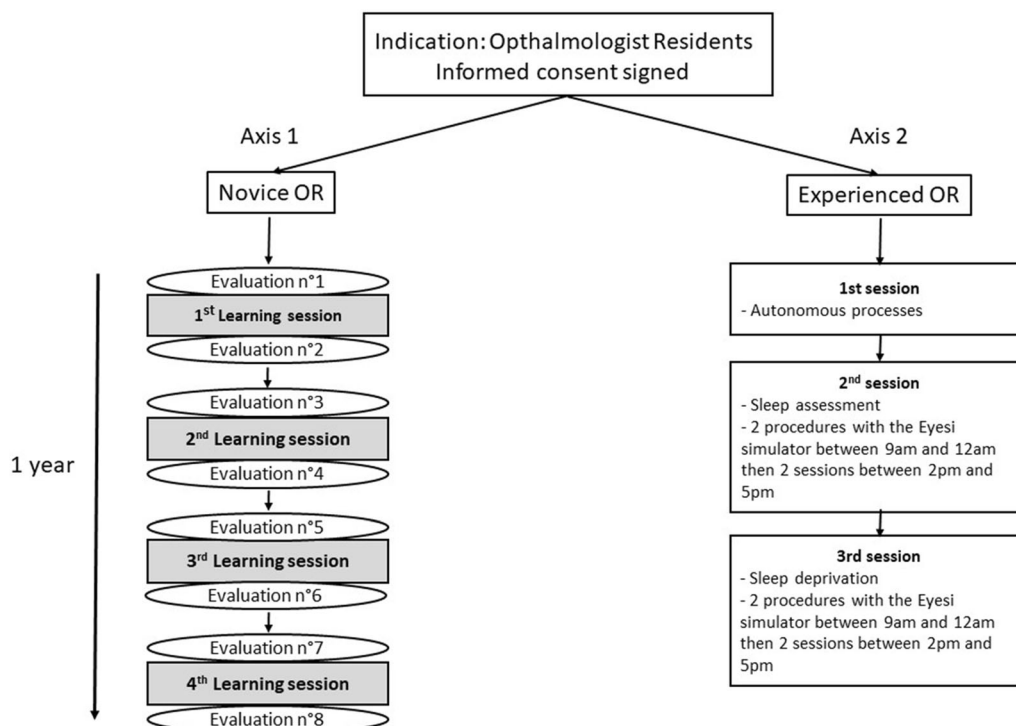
Indication: Opthalmologist Residents
Informed consent signed

Axis 1

Novice OR

1 year

Evaluation n°1

1$^{st}$ Learning session

Evaluation n°2

Evaluation n°3

2$^{nd}$ Learning session

Evaluation n°4

Evaluation n°5

3$^{rd}$ Learning session

Evaluation n°6

Evaluation n°7

4$^{th}$ Learning session

Evaluation n°8

Axis 2

Experienced OR

1st session
- Autonomous processes

2$^{nd}$ session
- Sleep assessment
- 2 procedures with the Eyesi simulator between 9am and 12am then 2 sessions between 2pm and 5pm

3rd session
- Sleep deprivation
- 2 procedures with the Eyesi simulator between 9am and 12am then 2 sessions between 2pm and 5pm